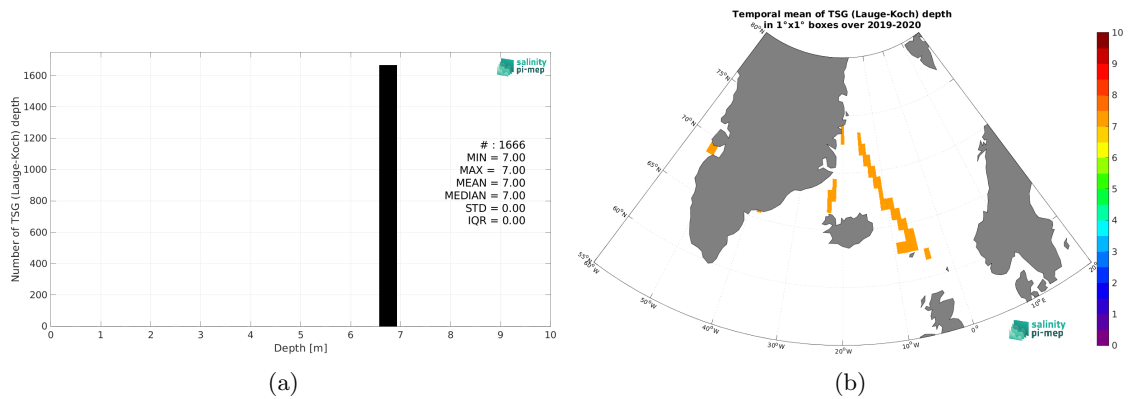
Number of TSG (Lauge-Koch) depth

1600
1400
1200
1000
800
600
400
200
0

0 1 2 3 4 5 6 7 8 9 10
Depth [m]

salinity pi-mep

# : 1666
MIN = 7.00
MAX = 7.00
MEAN = 7.00
MEDIAN = 7.00
STD = 0.00
IQR = 0.00

(a)

Temporal mean of TSG (Lauge-Koch) depth in 1°x1° boxes over 2019-2020

80°N
75°N
70°N
65°N
60°N
55°N
55°W
50°W
40°W
30°W
20°W
10°W
0°
10°E
20°E

salinity pi-mep

10
9
8
7
6
5
4
3
2
1
0

(b)